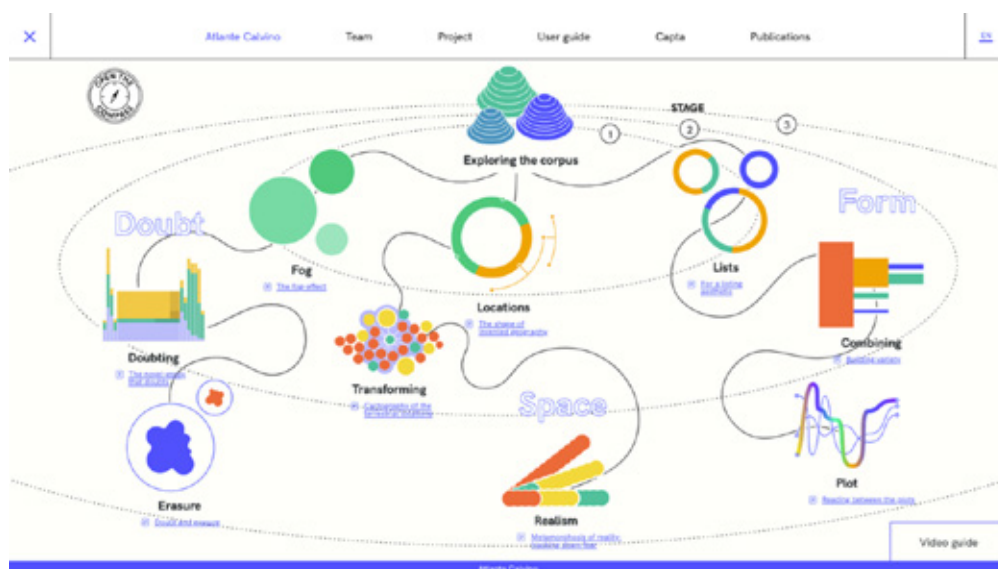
×

Atlante Calvino Team Project User guide Capta Publications

EN

OPEN THE COMPASS

STAGE

1 2 3

Exploring the corpus

Doubt

Form

Fog

The fog effect

Lists

For a listing aesthetic

Locations

The shape of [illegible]

Doubting

The novel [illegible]

Combining

Building variety

Transforming

Cartography of the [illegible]

Space

Erasure

Doubt and erasure

Realism

Metamorphosis of reality, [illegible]

Plot

Reading between the plots

Video guide